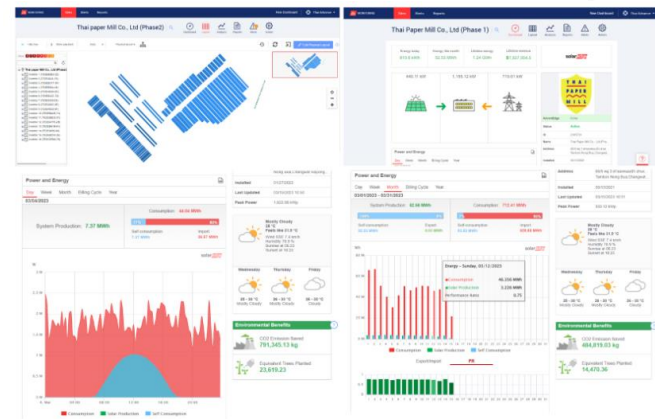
Thai paper Mill Co., Ltd (Phase2)

Thai Paper Mill Co., Ltd (Phase 1)

Power and Energy

Day Week Month Billing Cycle Year

07/04/2023

System Production 7.37 MWh

Consumption 44.56 MWh

Self consumption 7.37 MWh

Import 36.87 MWh

Installed

Last Updated

Peak Power

Mostly Cloudy

Wednesday Thursday Friday

Environmental Benefits

CO2 Emission Saved

791,345.13 kg

Equivalent Trees Planted

23,819.23

Consumption Solar Production Self Consumption

Power and Energy

Day Week Month Billing Cycle Year

01/01/2023 - 02/01/2023

System Production 42.56 MWh

Consumption 772.41 MWh

Self consumption

Import

Energy - Sunday, 01/12/2023

Consumption

Solar Production

Performance Ratio

Export/Import

Address

Installed

Last Updated

Peak Power

Mostly Cloudy

Wednesday Thursday Friday

Environmental Benefits

CO2 Emission Saved

484,819.53 kg

Equivalent Trees Planted

14,470.36